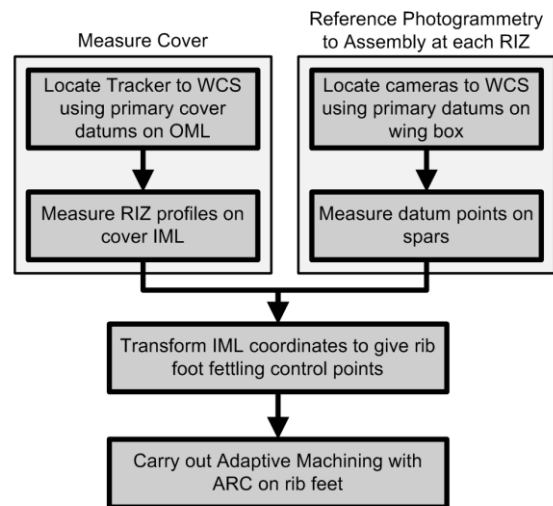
Measure Cover

Locate Tracker to WCS using primary cover datums on OML

Measure RIZ profiles on cover IML

Reference Photogrammetry to Assembly at each RIZ

Locate cameras to WCS using primary datums on wing box

Measure datum points on spars

Transform IML coordinates to give rib foot fettling control points

Carry out Adaptive Machining with ARC on rib feet